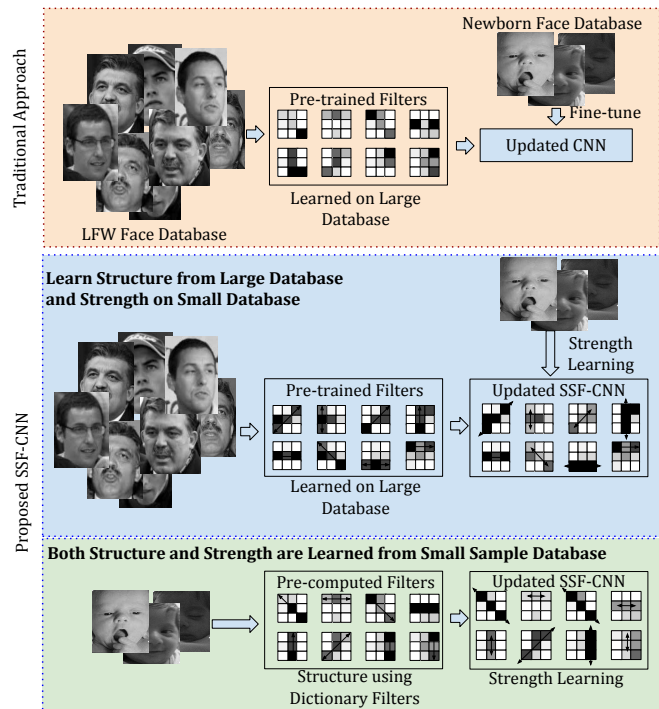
Traditional Approach

Newborn Face Database

Pre-trained Filters

Fine-tune

Updated CNN

Learned on Large Database

LFW Face Database

Learn Structure from Large Database and Strength on Small Database

Strength Learning

Pre-trained Filters

Updated SSF-CNN

Learned on Large Database

Proposed SSF-CNN

Both Structure and Strength are Learned from Small Sample Database

Pre-computed Filters

Updated SSF-CNN

Structure using Dictionary Filters

Strength Learning